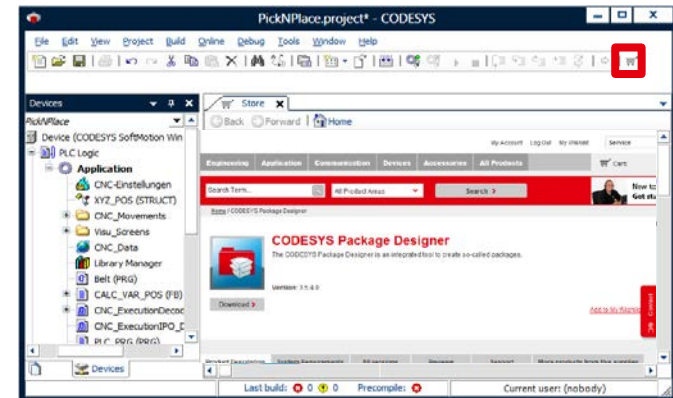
PickNPlace.project* - CODESYS

File Edit View Project Build Online Debug Tools Window Help

Devices

PickNPlace

Device (CODESYS SoftMotion Win

PLC Logic

Application

CNC-Einstellungen

XYZ_POS (STRUCT)

CNC_Movements

Visu_Screens

CNC_Data

Library Manager

Belt (PRG)

CALC_VAR_POS (FB)

CNC_ExecutionDecoc

CNC_ExecutionIPO_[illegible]

PLC_PRG (PRG)

Devices

Store

Back Forward Home

My Account Log Out My Wishlist Service

Engineering Application Communication Devices Accessories All Products

Cart

Search Term...

All Product Areas

Search

New to

Got sta

Home / CODESYS Package Designer

CODESYS Package Designer

The CODESYS Package Designer is an integrated tool to create so-called packages.

Version: 3.5.4.0

Download

Add to My Wishlist

Contact

Product Description System Requirements All versions Reviews Support More products from this supplier

Last build: 0 0 Precompile: Current user: (nobody)